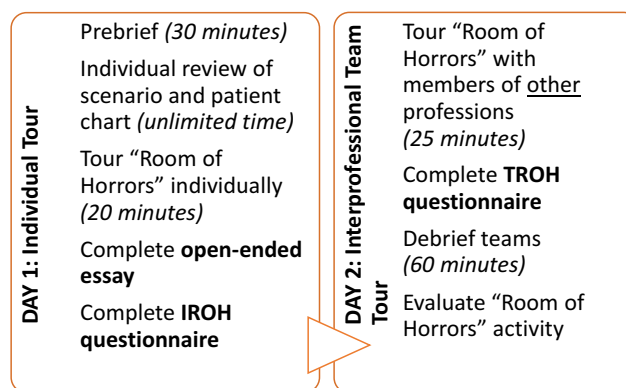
DAY 1: Individual Tour

Prebrief *(30 minutes)*

Individual review of scenario and patient chart *(unlimited time)*

Tour "Room of Horrors" individually *(20 minutes)*

Complete **open-ended essay**

Complete **IROH questionnaire**

DAY 2: Interprofessional Team Tour

Tour "Room of Horrors" with members of other professions *(25 minutes)*

Complete **TROH questionnaire**

Debrief teams *(60 minutes)*

Evaluate "Room of Horrors" activity